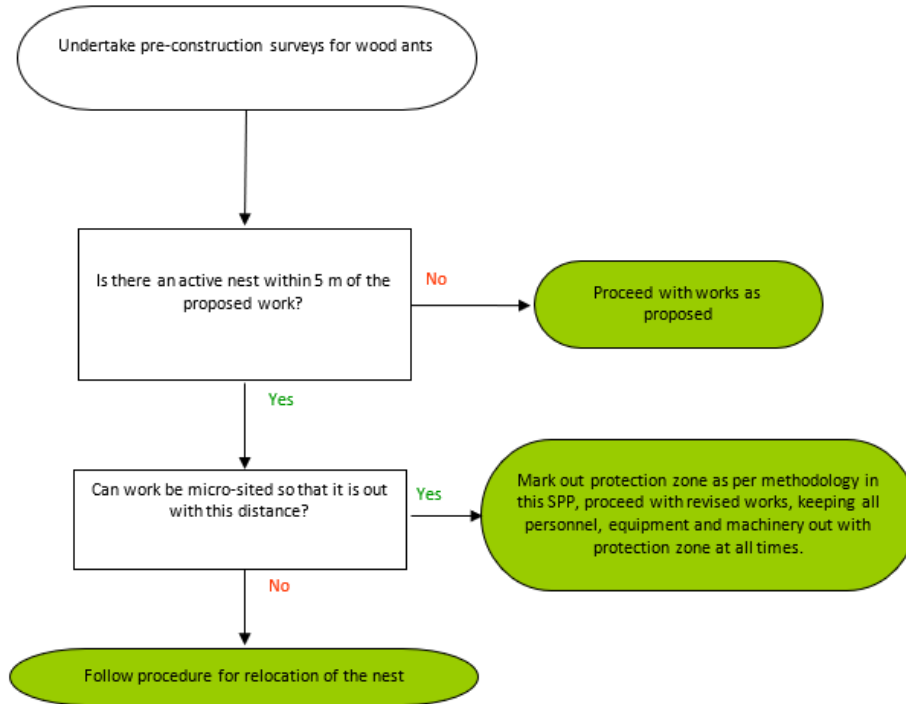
Undertake pre-construction surveys for wood ants

Is there an active nest within 5 m of the proposed work?

No

Proceed with works as proposed

Yes

Can work be micro-sited so that it is out with this distance?

Yes

Mark out protection zone as per methodology in this SPP, proceed with revised works, keeping all personnel, equipment and machinery out with protection zone at all times.

No

Follow procedure for relocation of the nest